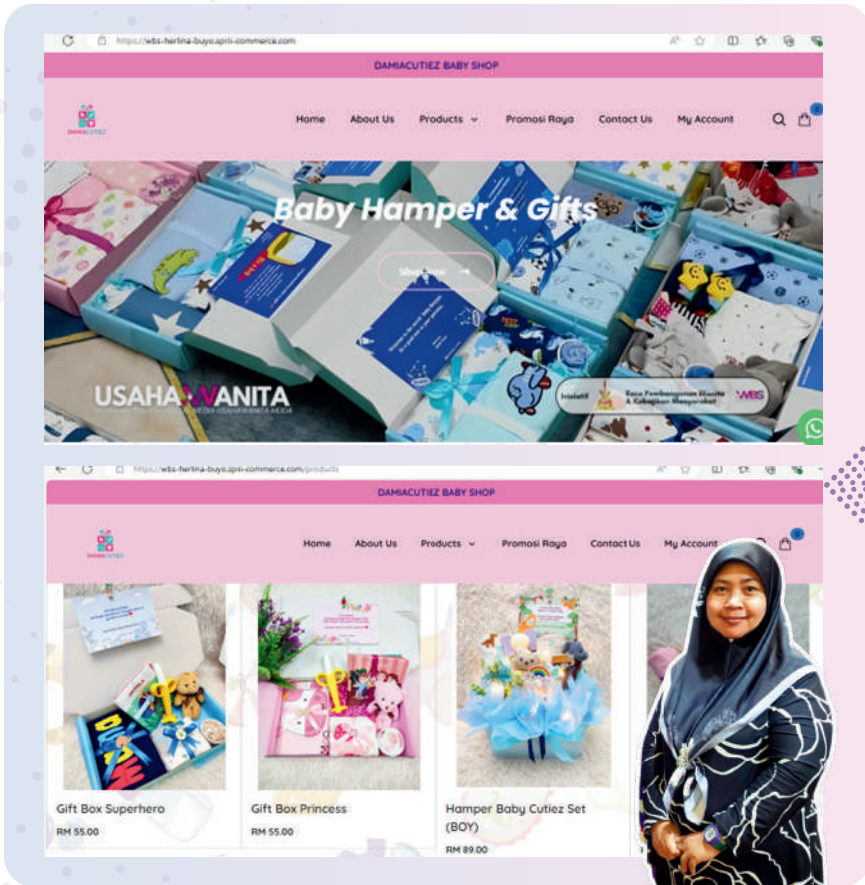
https://wbs-herlina-buyo.aprii-commerce.com

DAMIACUTIEZ BABY SHOP

DAMIACUTIEZ

Home About Us Products Promosi Raya Contact Us My Account

Baby Hamper & Gifts

Shop now

USAHAWANITA

Inisiatif Kementerian Pembangunan Wanita Keluarga & Masyarakat WBS

https://wbs-herlina-buyo.aprii-commerce.com/products

DAMIACUTIEZ BABY SHOP

DAMIACUTIEZ

Home About Us Products Promosi Raya Contact Us My Account

Gift Box Superhero
RM 55.00

Gift Box Princess
RM 55.00

Hamper Baby Cutiez Set (BOY)
RM 89.00